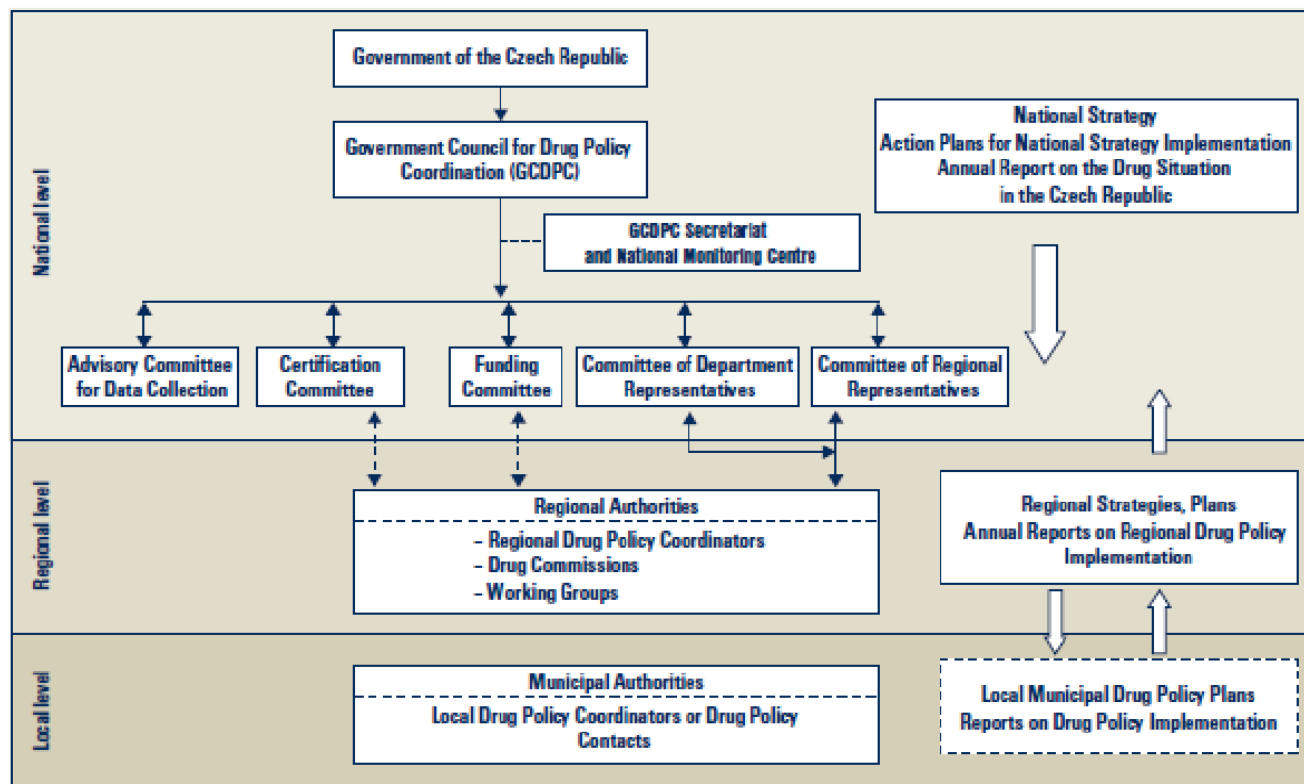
National level

Government of the Czech Republic

Government Council for Drug Policy Coordination (GCDPC)

GCDPC Secretariat and National Monitoring Centre

National Strategy
Action Plans for National Strategy Implementation
Annual Report on the Drug Situation in the Czech Republic

Advisory Committee for Data Collection

Certification Committee

Funding Committee

Committee of Department Representatives

Committee of Regional Representatives

Regional level

Regional Authorities
– Regional Drug Policy Coordinators
– Drug Commissions
– Working Groups

Regional Strategies, Plans
Annual Reports on Regional Drug Policy Implementation

Local level

Municipal Authorities
Local Drug Policy Coordinators or Drug Policy Contacts

Local Municipal Drug Policy Plans
Reports on Drug Policy Implementation